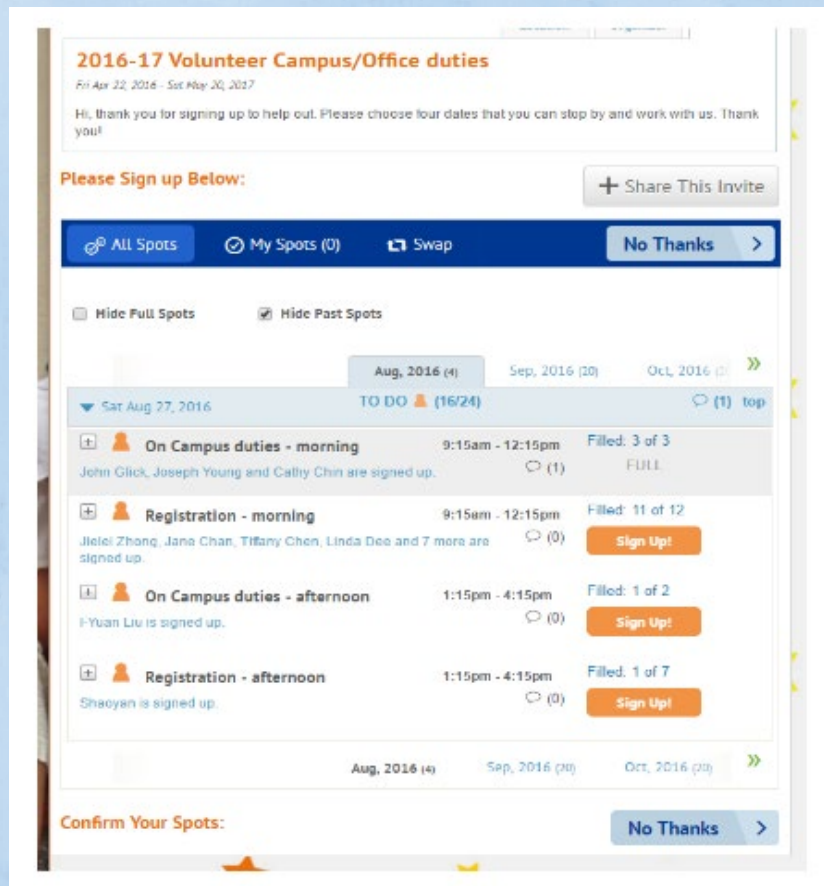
2016-17 Volunteer Campus/Office duties

Fri Apr 22, 2016 - Sat May 20, 2017

Hi, thank you for signing up to help out. Please choose four dates that you can stop by and work with us. Thank you!

Please Sign up Below:

+ Share This Invite

All Spots | My Spots (0) | Swap | No Thanks >

Hide Full Spots
Hide Past Spots

Aug, 2016 (4) | Sep, 2016 (20) | Oct, 2016 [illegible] »

Sat Aug 27, 2016 | TO DO (16/24) | (1) top

On Campus duties - morning | 9:15am - 12:15pm | Filled: 3 of 3
John Glick, Joseph Young and Cathy Chin are signed up. (1) FULL

Registration - morning | 9:15am - 12:15pm | Filled: 11 of 12
Jielei Zhong, Jane Chan, Tiffany Chen, Linda Dee and 7 more are signed up. (0) Sign Up!

On Campus duties - afternoon | 1:15pm - 4:15pm | Filled: 1 of 2
I-Yuan Liu is signed up. (0) Sign Up!

Registration - afternoon | 1:15pm - 4:15pm | Filled: 1 of 7
Shaoyan is signed up. (0) Sign Up!

Aug, 2016 (4) | Sep, 2016 (20) | Oct, 2016 (20) »

Confirm Your Spots:

No Thanks >